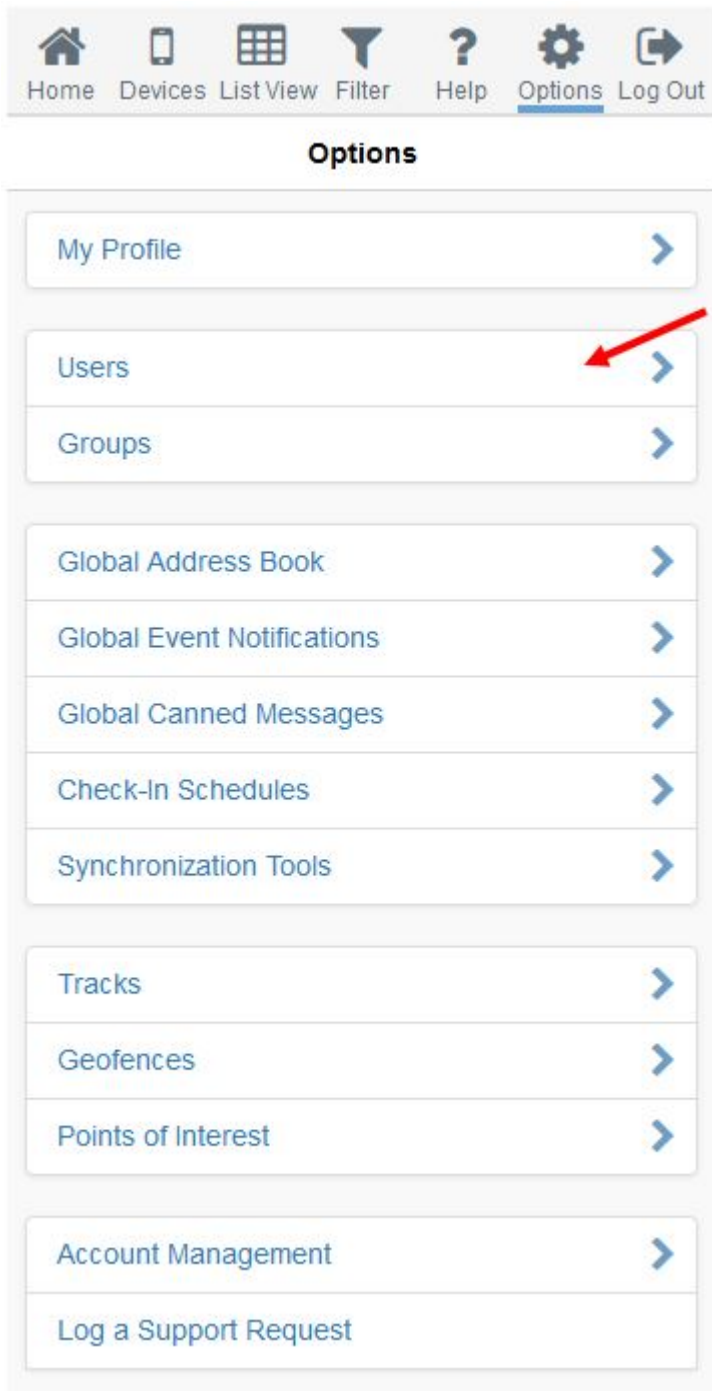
Home Devices List View Filter Help Options Log Out

Options

My Profile

Users

Groups

Global Address Book

Global Event Notifications

Global Canned Messages

Check-In Schedules

Synchronization Tools

Tracks

Geofences

Points of Interest

Account Management

Log a Support Request